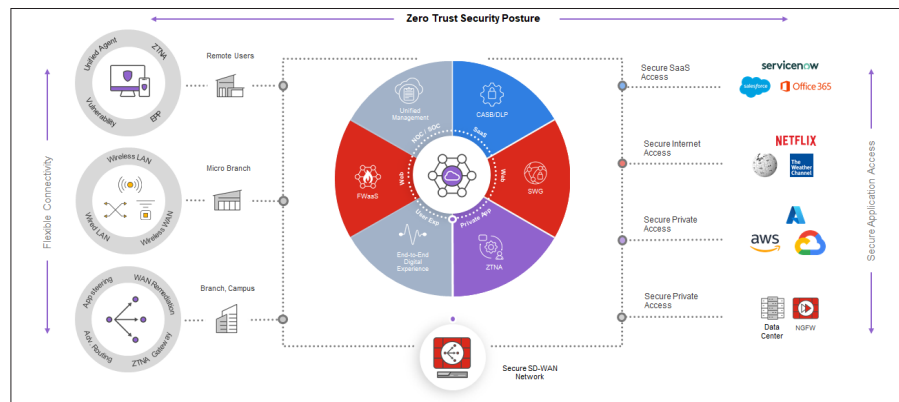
Zero Trust Security Posture

Flexible Connectivity

Unified Agent
ZTNA
Vulnerability
EPP

Remote Users

Wireless LAN
Wired LAN
Wireless WAN

Micro Branch

App Steering
WAN Remediation
Adv. Routing
ZTNA Gateway

Branch, Campus

Unified Management
CASB/DLP
SWG
ZTNA
End-to-End Digital Experience
FWaaS
NOC / SOC
SaaS
Web
Web
Private App
User Exp

Secure SD-WAN Network

Secure SaaS Access
servicenow
salesforce
Office 365

Secure Internet Access
NETFLIX
The Weather Channel

Secure Private Access
aws

Secure Private Access
Data Center
NGFW

Secure Application Access